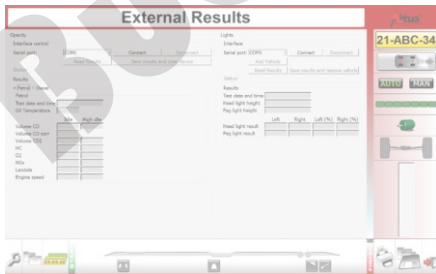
External Results

Opacity
Interface control
Serial port: COM1
Connect
Disconnect
Read Results
Save results and close vehicle

Results
Period
Test date and time
Oil Temperature

Idle
High idle
Volume CO
Volume CO corr
Volume CO2
HC
O2
NOx
Lambda
Engine speed

Lights
Interface
Serial port: COM1
Connect
Disconnect
Add Vehicle
Read Results
Save results and remove vehicle

Status
Results
Test date and time
Head light height
Fog light height

Left
Right
Left (A)
Right (A)
Head light result
Fog light result

21-ABC-34
AUTO
MAN